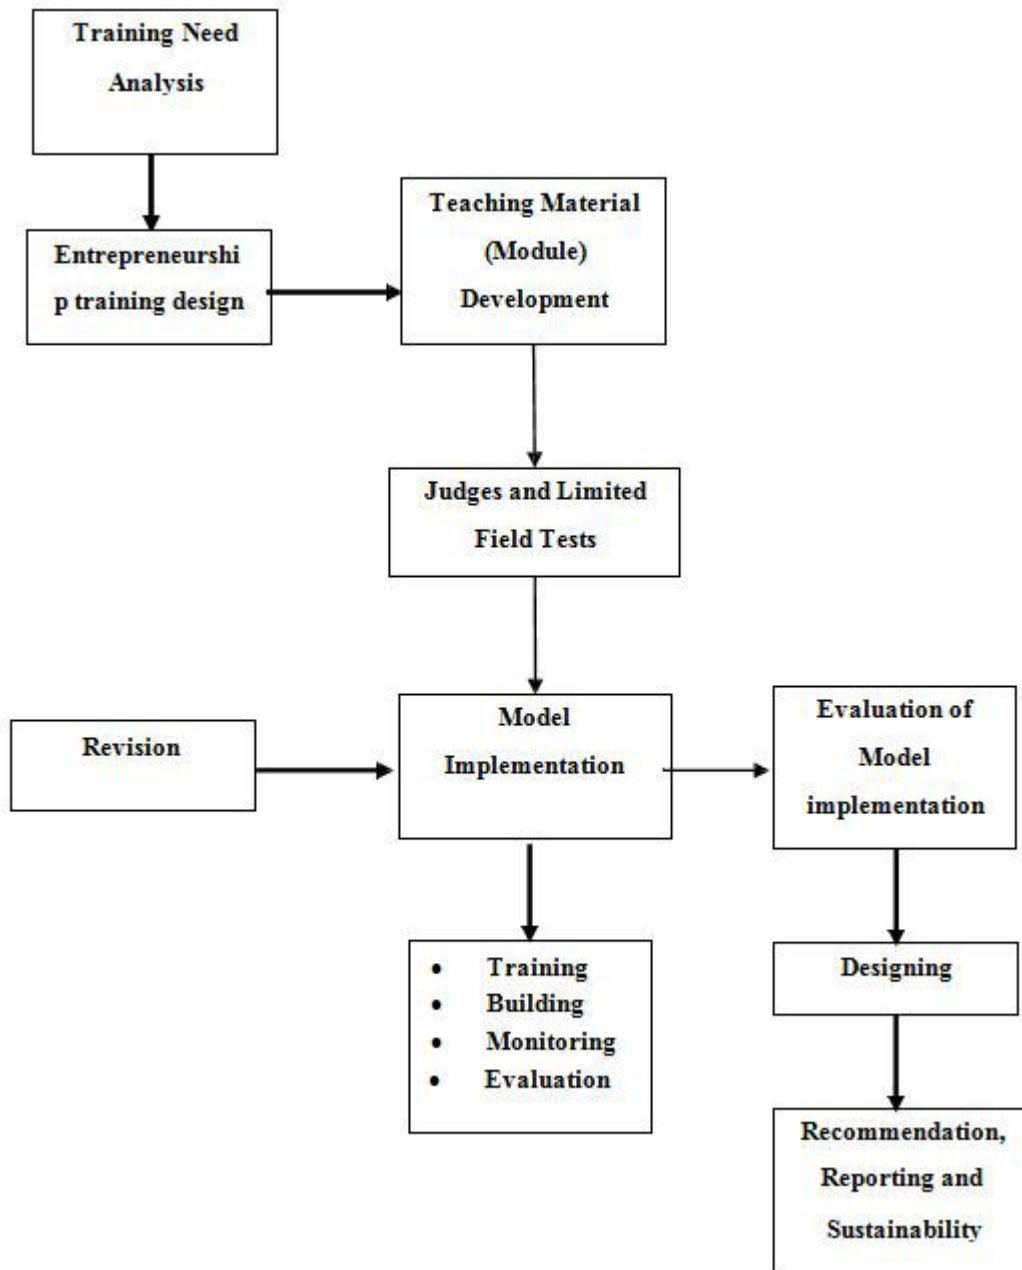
Training Need Analysis

Entrepreneurship training design

Teaching Material (Module) Development

Judges and Limited Field Tests

Revision

Model Implementation

Evaluation of Model implementation

- Training
- Building
- Monitoring
- Evaluation

Designing

Recommendation, Reporting and Sustainability